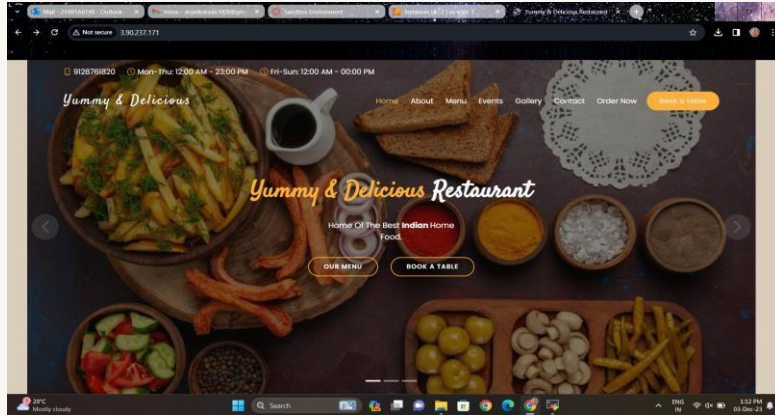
Mail - 21MIA6140 - Outlook | Inbox - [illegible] | Sandbox Environment | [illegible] | Yummy & Delicious Restaurant

Not secure 3.90.237.171

9128761820 Mon-Thu: 12:00 AM - 23:00 PM Fri-Sun: 12:00 AM - 00:00 PM

Yummy & Delicious

Home About Menu Events Gallery Contact Order Now Book a table

Yummy & Delicious Restaurant

Home Of The Best Indian Home Food.

OUR MENU BOOK A TABLE

29°C Mostly cloudy

Search

ENG IN 1:32 PM 03-Dec-23